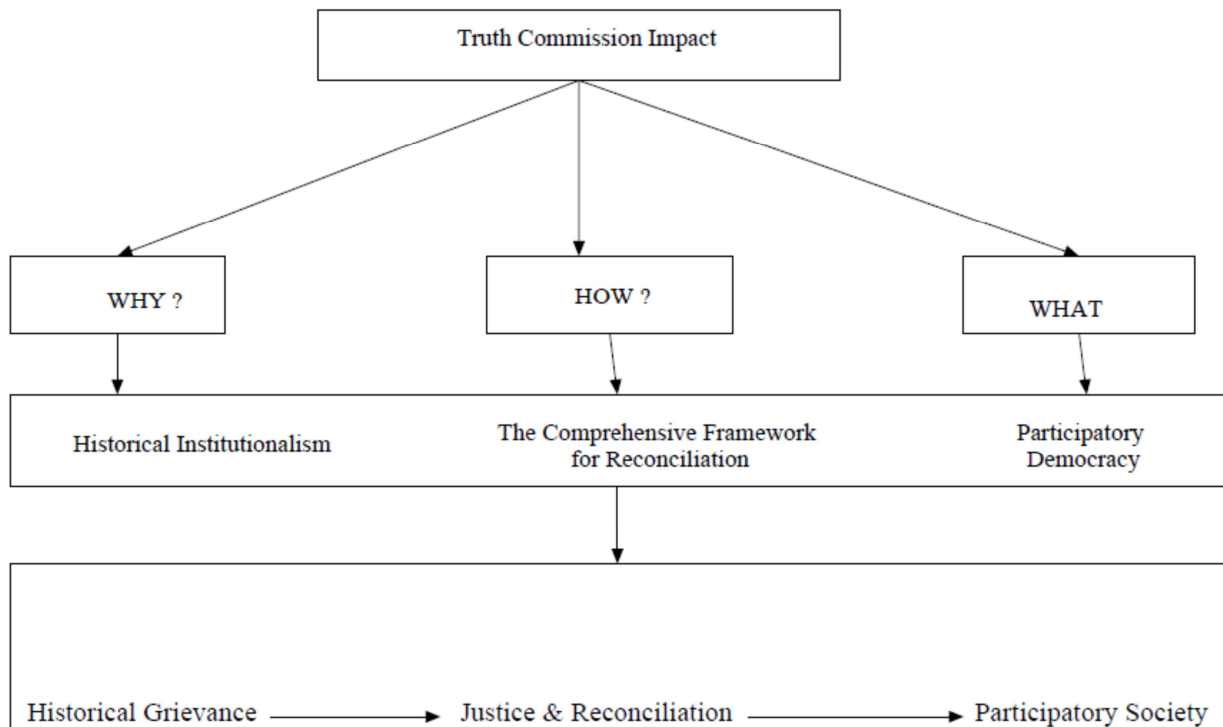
Truth Commission Impact

WHY ?

HOW ?

WHAT

Historical Institutionalism

The Comprehensive Framework for Reconciliation

Participatory Democracy

Historical Grievance

Justice & Reconciliation

Participatory Society